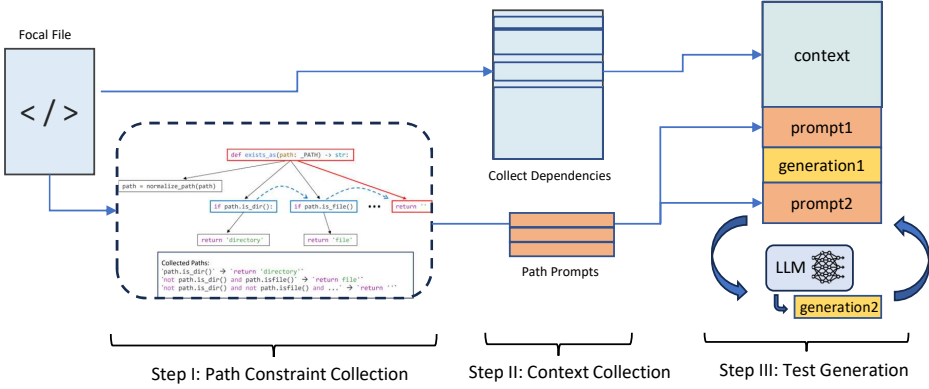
Focal File

</>

def exists_as(path: _PATH) -> str:

path = normalize_path(path)

if path.is_dir():

if path.is_file()

...

return ''

return 'directory'

return 'file'

Collected Paths:
'path.is_dir()' → 'return 'directory''
'not path.is_dir() and path.isfile()' → 'return file''
'not path.is_dir() and not path.isfile() and ...' → 'return '''

Collect Dependencies

Path Prompts

context

prompt1

generation1

prompt2

LLM

generation2

Step I: Path Constraint Collection

Step II: Context Collection

Step III: Test Generation